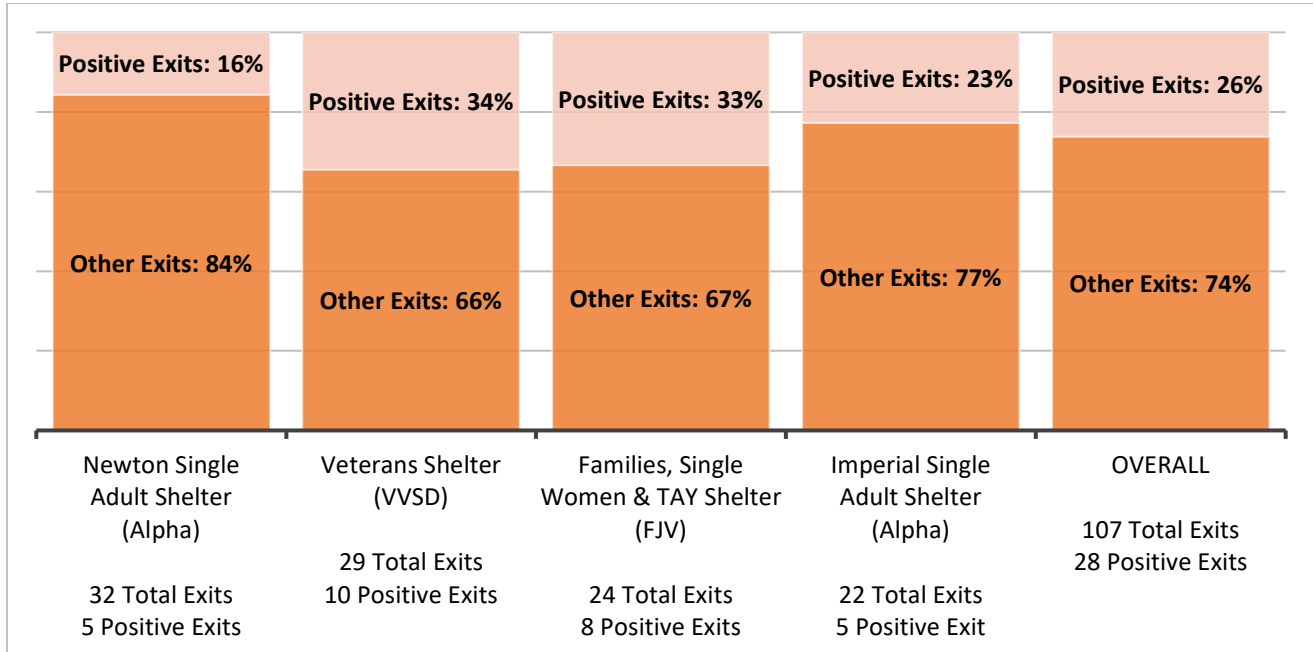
Positive Exits: 16%
Other Exits: 84%

Positive Exits: 34%
Other Exits: 66%

Positive Exits: 33%
Other Exits: 67%

Positive Exits: 23%
Other Exits: 77%

Positive Exits: 26%
Other Exits: 74%

Newton Single Adult Shelter (Alpha)

32 Total Exits
5 Positive Exits

Veterans Shelter (VVSD)

29 Total Exits
10 Positive Exits

Families, Single Women & TAY Shelter (FJV)

24 Total Exits
8 Positive Exits

Imperial Single Adult Shelter (Alpha)

22 Total Exits
5 Positive Exit

OVERALL

107 Total Exits
28 Positive Exits